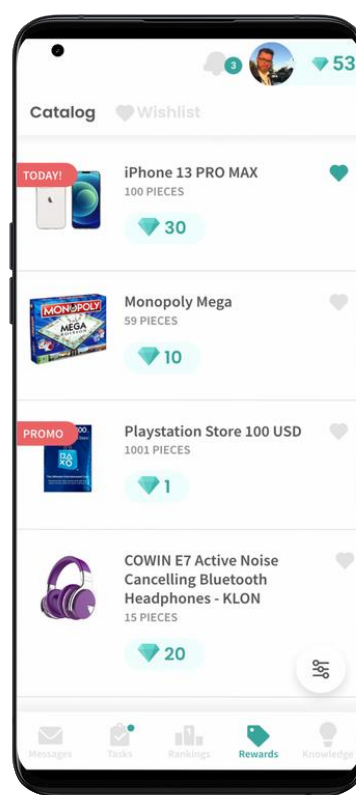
3 53

Catalog Wishlist

TODAY!
iPhone 13 PRO MAX
100 PIECES
30

Monopoly Mega
59 PIECES
10

PROMO
Playstation Store 100 USD
1001 PIECES
1

COWIN E7 Active Noise Cancelling Bluetooth Headphones - KLON
15 PIECES
20

Messages Tasks Rankings Rewards Knowledge